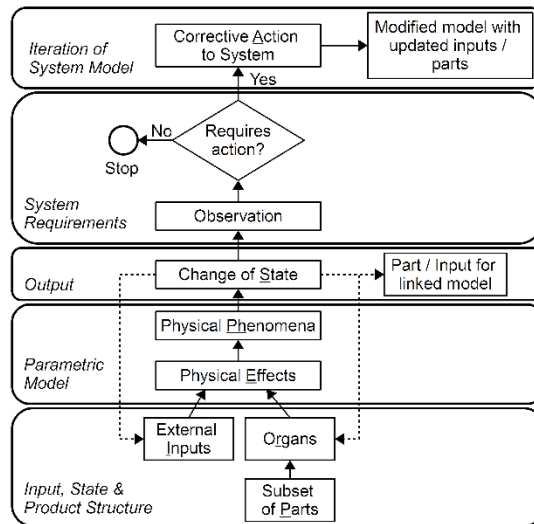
Iteration of System Model

Corrective Action to System

Modified model with updated inputs / parts

Yes

No

Requires action?

Stop

System Requirements

Observation

Output

Change of State

Part / Input for linked model

Physical Phenomena

Parametric Model

Physical Effects

External Inputs

Organs

Input, State & Product Structure

Subset of Parts